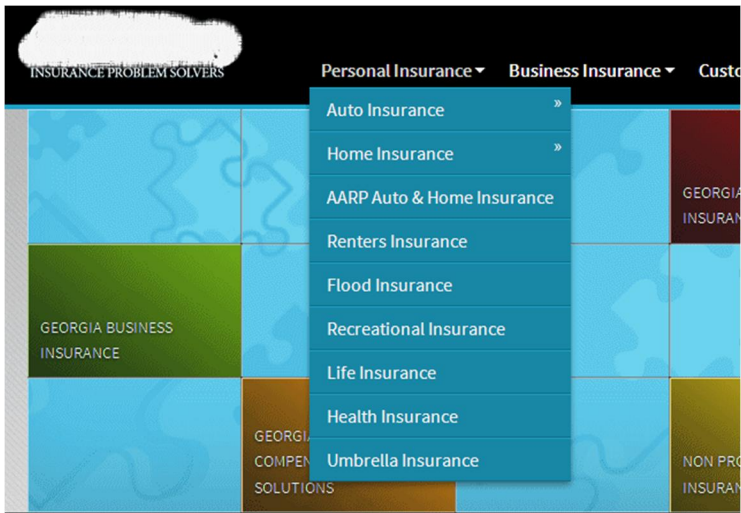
INSURANCE PROBLEM SOLVERS

Personal Insurance ▾ Business Insurance ▾ Custo

Auto Insurance »
Home Insurance »
AARP Auto & Home Insurance
Renters Insurance
Flood Insurance
Recreational Insurance
Life Insurance
Health Insurance
Umbrella Insurance

GEORGIA BUSINESS INSURANCE

GEORGIA
INSURAN

GEORGIA
COMPEN
SOLUTIONS

NON PRO
INSURAN